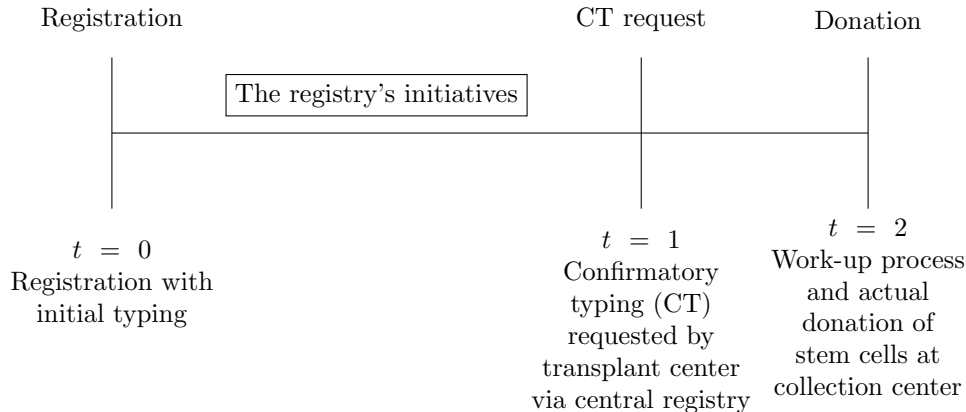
Registration

CT request

Donation

The registry's initiatives

$t = 0$
Registration with initial typing

$t = 1$
Confirmatory typing (CT) requested by transplant center via central registry

$t = 2$
Work-up process and actual donation of stem cells at collection center